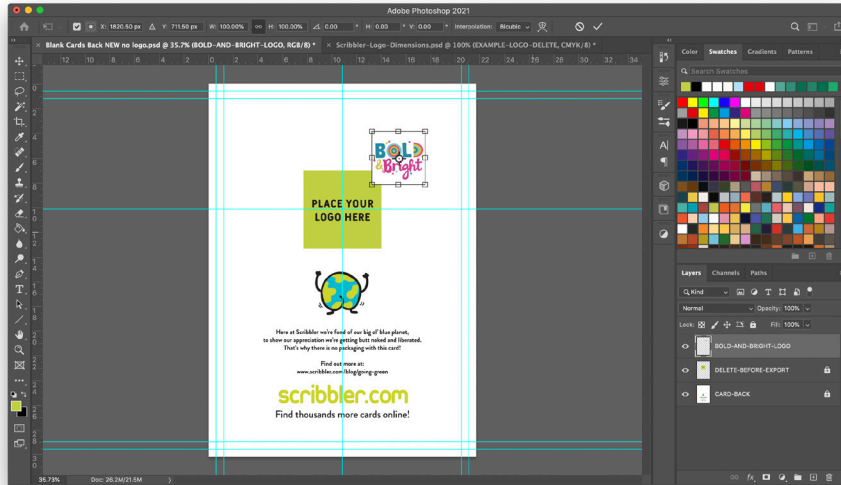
Adobe Photoshop 2021

X: 1820.50 px Y: 711.50 px W: 100.00% H: 100.00% 0.00 H: 0.00 V: 0.00 Interpolation: Bicubic

Blank Cards Back NEW no logo.psd @ 35.7% (BOLD-AND-BRIGHT-LOGO, RGB/8) * Scribbler-Logo-Dimensions.psd @ 100% (EXAMPLE-LOGO-DELETE, CMYK/8) *

12 10 8 6 4 2 0 2 4 6 8 10 12 14 16 18 20 22 24 26 28 30 32 34

BOLD & Bright

PLACE YOUR LOGO HERE

Here at Scribbler we're fond of our big ol' blue planet, to show our appreciation we're getting butt naked and liberated. That's why there is no packaging with this card!

Find out more at:
www.scribbler.com/blog/going-green

scribbler.com
Find thousands more cards online!

35.73% Doc: 26.2M/21.5M

Color Swatches Gradients Patterns

Search Swatches

Layers Channels Paths

Kind

Normal Opacity: 100%

Lock: Fill: 100%

BOLD-AND-BRIGHT-LOGO

DELETE-BEFORE-EXPORT

CARD-BACK